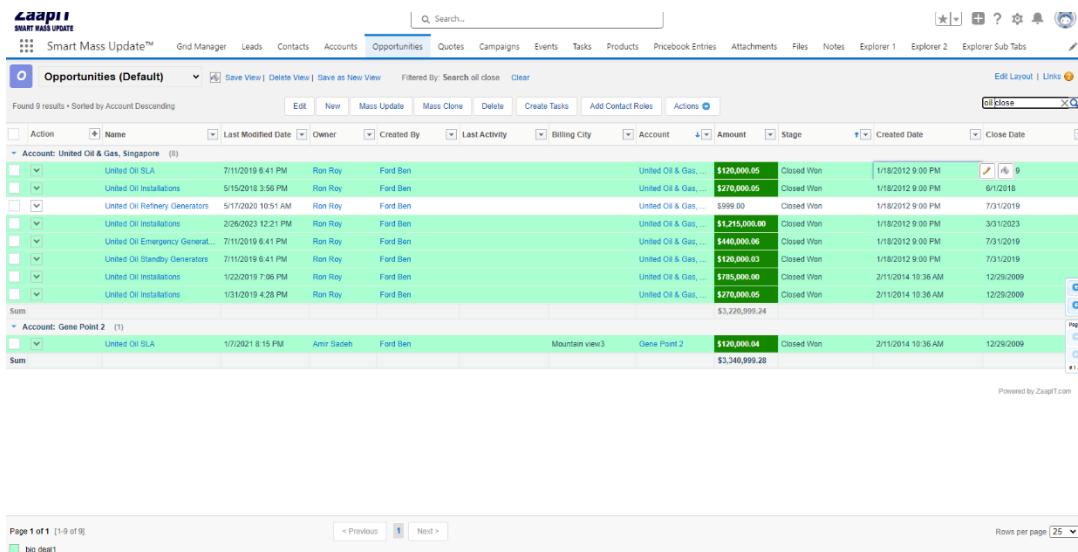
zaapit
SMART MASS UPDATE

Search...

Smart Mass Update™ Grid Manager Leads Contacts Accounts Opportunities Quotes Campaigns Events Tasks Products Pricebook Entries Attachments Files Notes Explorer 1 Explorer 2 Explorer Sub Tabs

Opportunities (Default) Save View | Delete View | Save as New View Filtered By: Search oil close Clear Edit Layout | Links

Found 9 results • Sorted by Account Descending Edit New Mass Update Mass Clone Delete Create Tasks Add Contact Roles Actions

oil close

| Action | Name | Last Modified Date | Owner | Created By | Last Activity | Billing City | Account | Amount | Stage | Created Date | Close Date |
|---|---|---|---|---|---|---|---|---|---|---|---|
| Account: United Oil & Gas, Singapore (8) | | | | | | | | | | | |
| | United Oil SLA | 7/11/2019 6:41 PM | Ron Roy | Ford Ben | | | United Oil & Gas, ... | $120,000.05 | Closed Won | 1/18/2012 9:00 PM | 9 |
| | United Oil Installations | 5/15/2018 3:56 PM | Ron Roy | Ford Ben | | | United Oil & Gas, ... | $270,000.05 | Closed Won | 1/18/2012 9:00 PM | 6/1/2018 |
| | United Oil Refinery Generators | 5/17/2020 10:51 AM | Ron Roy | Ford Ben | | | United Oil & Gas, ... | $999.00 | Closed Won | 1/18/2012 9:00 PM | 7/31/2019 |
| | United Oil Installations | 2/26/2023 12:21 PM | Ron Roy | Ford Ben | | | United Oil & Gas, ... | $1,215,000.00 | Closed Won | 1/18/2012 9:00 PM | 3/31/2023 |
| | United Oil Emergency Generat... | 7/11/2019 6:41 PM | Ron Roy | Ford Ben | | | United Oil & Gas, ... | $440,000.06 | Closed Won | 1/18/2012 9:00 PM | 7/31/2019 |
| | United Oil Standby Generators | 7/11/2019 6:41 PM | Ron Roy | Ford Ben | | | United Oil & Gas, ... | $120,000.03 | Closed Won | 1/18/2012 9:00 PM | 7/31/2019 |
| | United Oil Installations | 1/22/2019 7:06 PM | Ron Roy | Ford Ben | | | United Oil & Gas, ... | $785,000.00 | Closed Won | 2/11/2014 10:36 AM | 12/29/2009 |
| | United Oil Installations | 1/31/2019 4:28 PM | Ron Roy | Ford Ben | | | United Oil & Gas, ... | $270,000.05 | Closed Won | 2/11/2014 10:36 AM | 12/29/2009 |
| Sum | | | | | | | | $3,220,999.24 | | | |
| Account: Gene Point 2 (1) | | | | | | | | | | | |
| | United Oil SLA | 1/7/2021 8:15 PM | Amir Sadeh | Ford Ben | | Mountain view3 | Gene Point 2 | $120,000.04 | Closed Won | 2/11/2014 10:36 AM | 12/29/2009 |
| Sum | | | | | | | | $3,340,999.28 | | | |

Powered by ZaapIT.com

Page 1 of 1 [1-9 of 9] < Previous 1 Next > Rows per page 25

big deal1